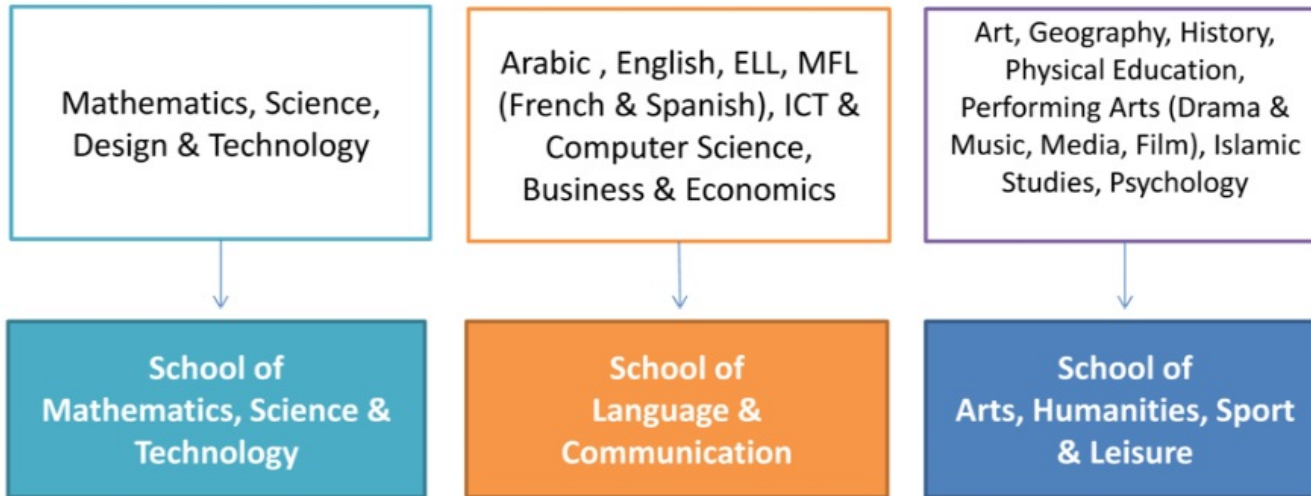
Mathematics, Science, Design & Technology

School of Mathematics, Science & Technology

Arabic , English, ELL, MFL (French & Spanish), ICT & Computer Science, Business & Economics

School of Language & Communication

Art, Geography, History, Physical Education, Performing Arts (Drama & Music, Media, Film), Islamic Studies, Psychology

School of Arts, Humanities, Sport & Leisure